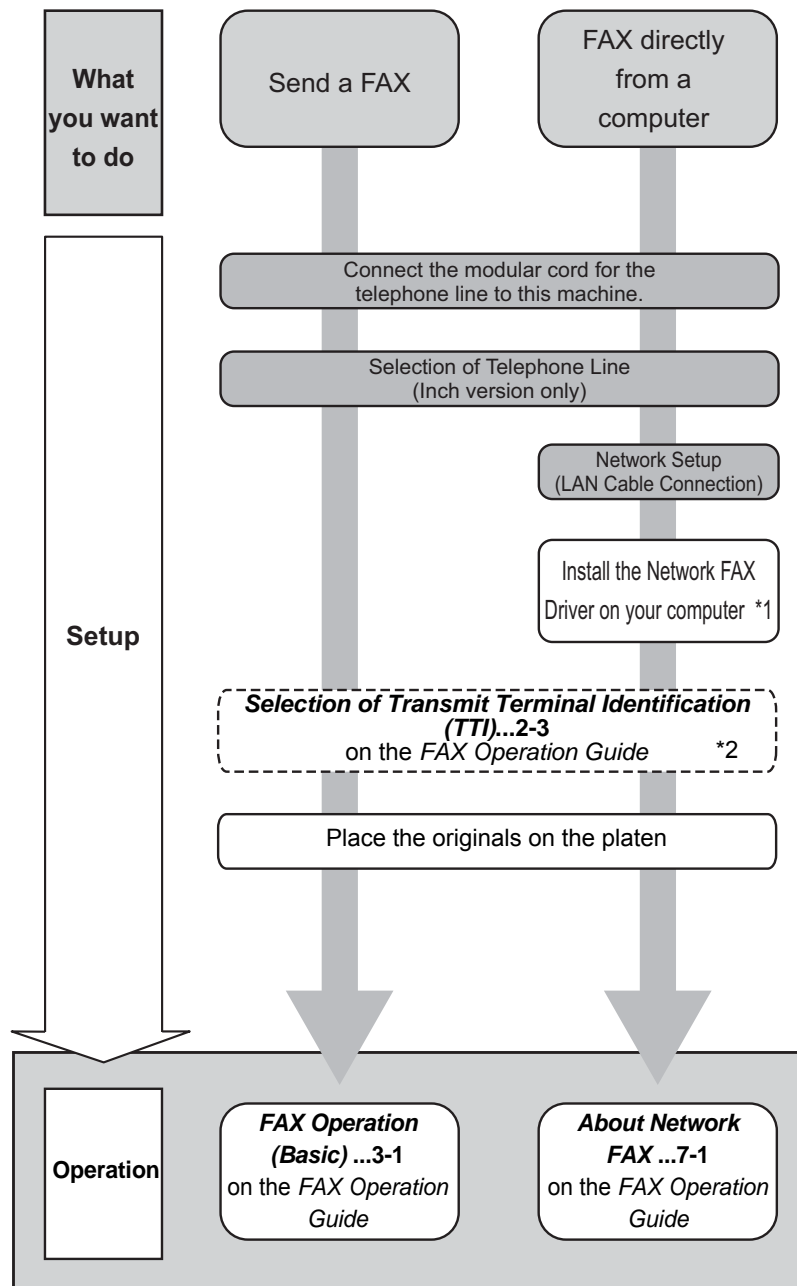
What you want to do

Send a FAX

FAX directly from a computer

Connect the modular cord for the telephone line to this machine.

Selection of Telephone Line (Inch version only)

Network Setup (LAN Cable Connection)

Install the Network FAX Driver on your computer *1

Setup

*Selection of Transmit Terminal Identification (TTI)*...2-3 on the *FAX Operation Guide* *2

Place the originals on the platen

Operation

*FAX Operation (Basic)* ...3-1 on the *FAX Operation Guide*

*About Network FAX* ...7-1 on the *FAX Operation Guide*